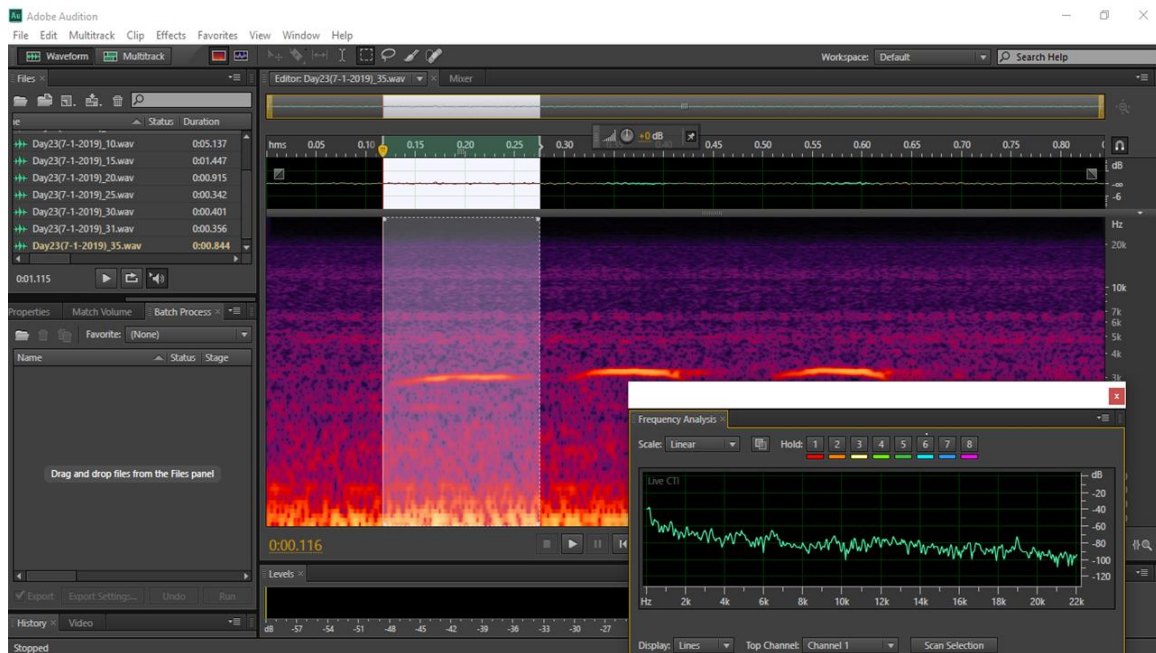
Au Adobe Audition
File Edit Multitrack Clip Effects Favorites View Window Help
Waveform Multitrack
Workspace: Default
Search Help
Files ×
Editor: Day23(7-1-2019)_35.wav Mixer

| Name | Status | Duration |
|---|---|---|
| Day23(7-1-2019)_10.wav | | 0:05.137 |
| Day23(7-1-2019)_15.wav | | 0:01.447 |
| Day23(7-1-2019)_20.wav | | 0:00.915 |
| Day23(7-1-2019)_25.wav | | 0:00.342 |
| Day23(7-1-2019)_30.wav | | 0:00.401 |
| Day23(7-1-2019)_31.wav | | 0:00.356 |
| Day23(7-1-2019)_35.wav | | 0:00.844 |

0:01.115
+0 dB
hms 0.05 0.10 0.15 0.20 0.25 0.30 0.45 0.50 0.55 0.60 0.65 0.70 0.75 0.80
dB -∞ -6
Hz 20k 10k 7k 6k 5k 4k 3k
Properties Match Volume Batch Process ×
Favorite: (None)
Name Status Stage
Drag and drop files from the Files panel
Export Export Settings... Undo Run
0:00.116
Levels ×
dB -57 -54 -51 -48 -45 -42 -39 -36 -33 -30 -27
History × Video
Stopped
Frequency Analysis ×
Scale: Linear
Hold: 1 2 3 4 5 6 7 8
Live CTI
dB -20 -40 -60 -80 -100 -120
Hz 2k 4k 6k 8k 10k 12k 14k 16k 18k 20k 22k
Display: Lines Top Channel: Channel 1 Scan Selection